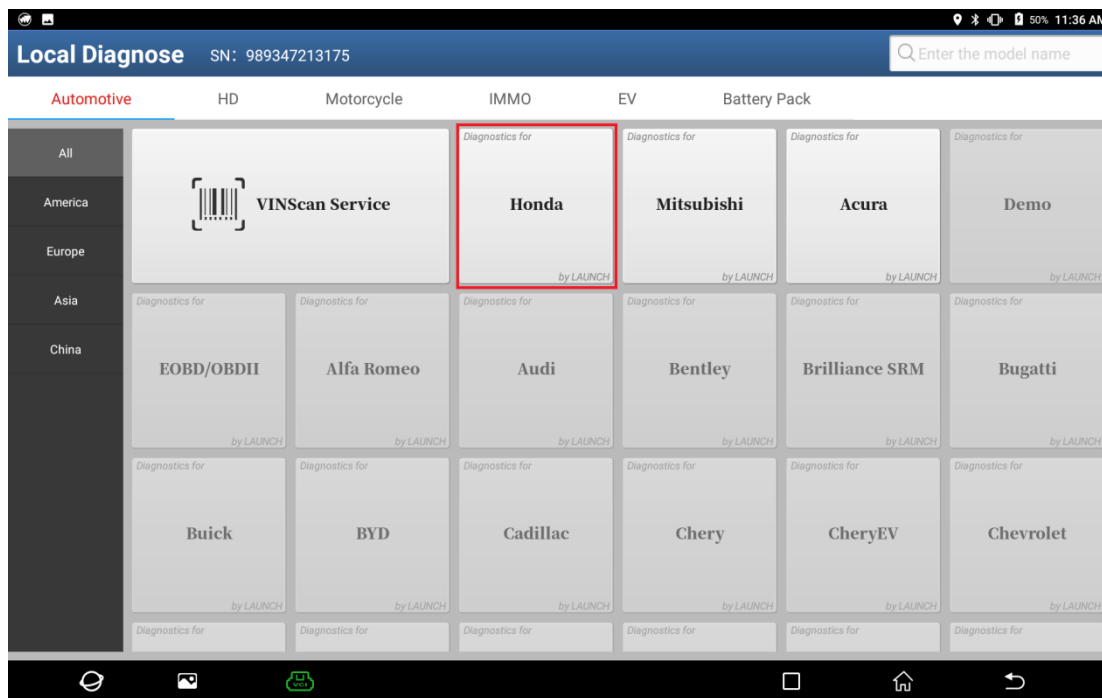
50% 11:36 AM

Local Diagnose SN: 989347213175

Enter the model name

Automotive HD Motorcycle IMMO EV Battery Pack

All
America
Europe
Asia
China

VINScan Service

Diagnostics for
Honda
by LAUNCH

Diagnostics for
Mitsubishi
by LAUNCH

Diagnostics for
Acura
by LAUNCH

Diagnostics for
Demo
by LAUNCH

Diagnostics for
EOBD/OBDII
by LAUNCH

Diagnostics for
Alfa Romeo
by LAUNCH

Diagnostics for
Audi
by LAUNCH

Diagnostics for
Bentley
by LAUNCH

Diagnostics for
Brilliance SRM
by LAUNCH

Diagnostics for
Bugatti
by LAUNCH

Diagnostics for
Buick
by LAUNCH

Diagnostics for
BYD
by LAUNCH

Diagnostics for
Cadillac
by LAUNCH

Diagnostics for
Chery
by LAUNCH

Diagnostics for
CheryEV
by LAUNCH

Diagnostics for
Chevrolet
by LAUNCH

Diagnostics for
Diagnostics for
Diagnostics for
Diagnostics for
Diagnostics for
Diagnostics for

VCI